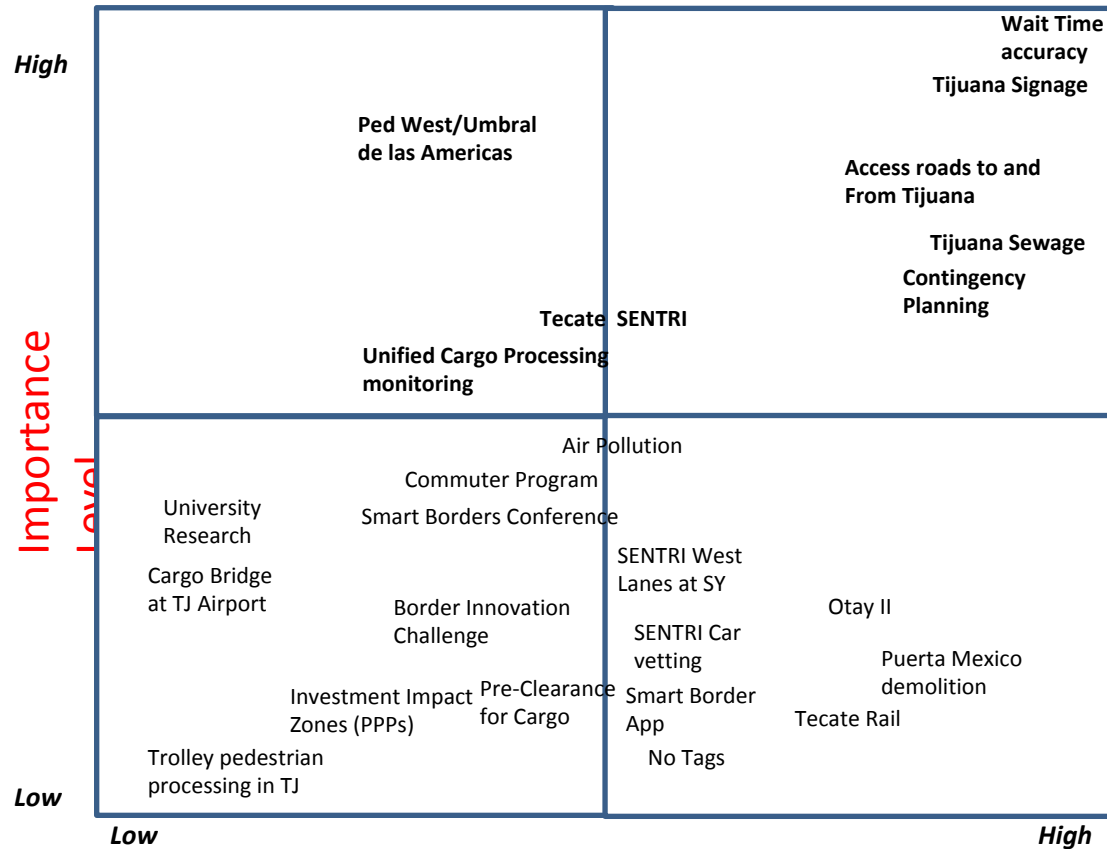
High

Low

Importance Level

Wait Time accuracy

Tijuana Signage

Ped West/Umbral de las Americas

Access roads to and From Tijuana

Tijuana Sewage

Contingency Planning

Tecate SENTRI

Unified Cargo Processing monitoring

Air Pollution

Commuter Program

University Research

Smart Borders Conference

SENTRI West Lanes at SY

Cargo Bridge at TJ Airport

Border Innovation Challenge

Otay II

SENTRI Car vetting

Puerta Mexico demolition

Investment Impact Zones (PPPs)

Pre-Clearance for Cargo

Smart Border App

Tecate Rail

Trolley pedestrian processing in TJ

No Tags

Low

High